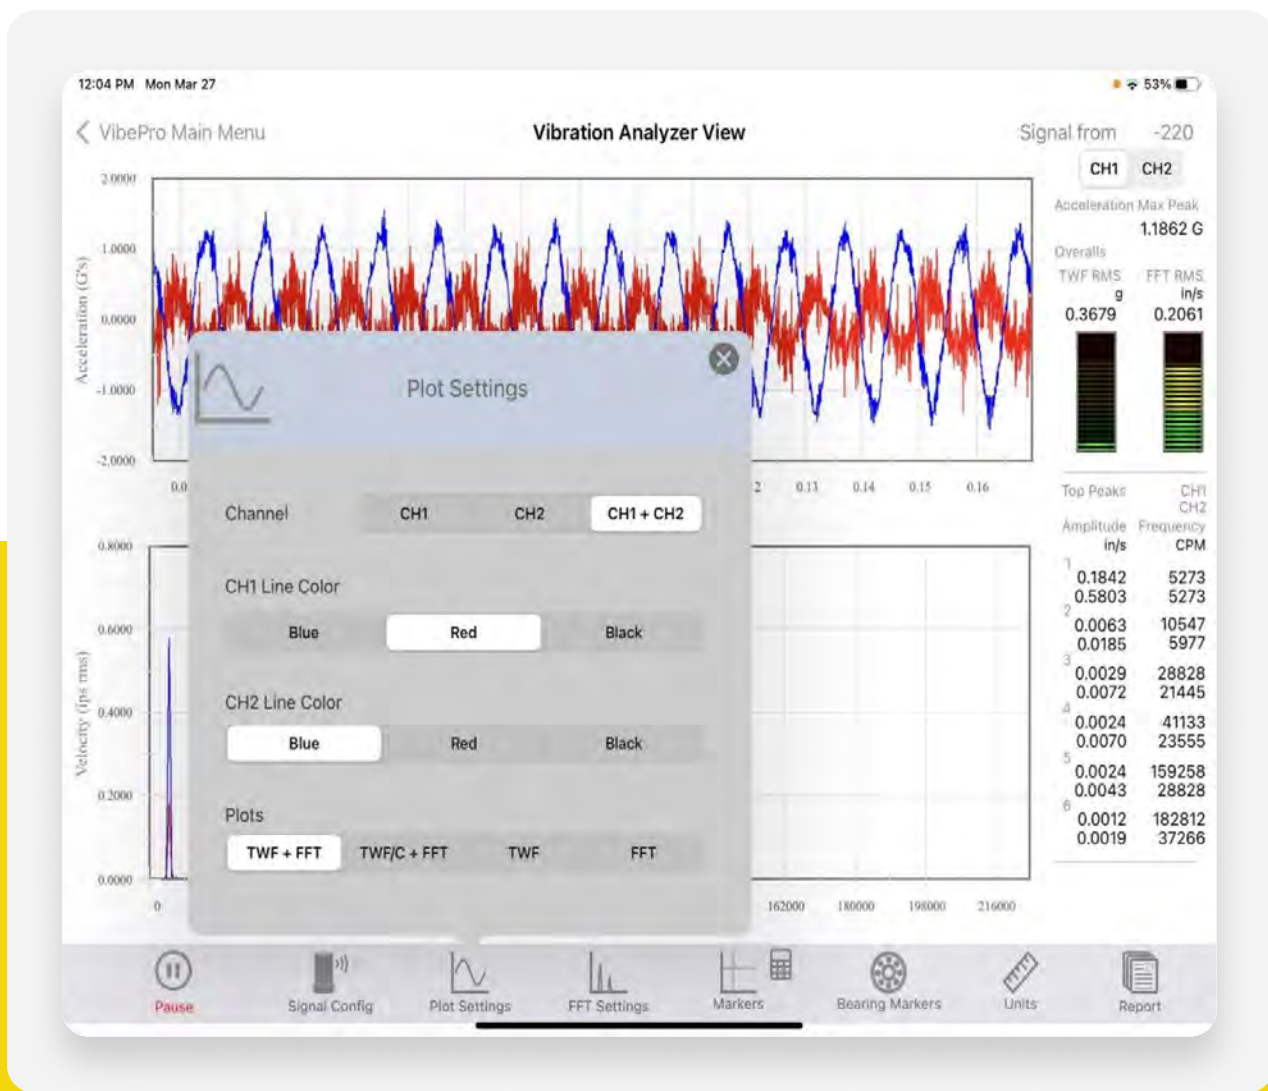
12:04 PM Mon Mar 27

53%

VibePro Main Menu

Vibration Analyzer View

Signal from -220

CH1 CH2

Acceleration Max Peak
1.1862 G

Overalls
TWF RMS g
FFT RMS in/s
0.3679
0.2061

2.0000
1.0000
0.0000
-1.0000
-2.0000
Acceleration (G's)

0.0
2
0.13
0.14
0.15
0.16

Top Peaks
CH1
CH2
Amplitude in/s
Frequency CPM

1
0.1842 5273
0.5803 5273
2
0.0063 10547
0.0185 5977
3
0.0029 28828
0.0072 21445
4
0.0024 41133
0.0070 23555
5
0.0024 159258
0.0043 28828
6
0.0012 182812
0.0019 37266

0.8000
0.6000
0.4000
0.2000
0.0000
Velocity (ips rms)

0
162000
180000
198000
216000

Plot Settings

Channel
CH1
CH2
CH1 + CH2

CH1 Line Color
Blue
Red
Black

CH2 Line Color
Blue
Red
Black

Plots
TWF + FFT
TWF/C + FFT
TWF
FFT

Pause
Signal Config
Plot Settings
FFT Settings
Markers
Bearing Markers
Units
Report